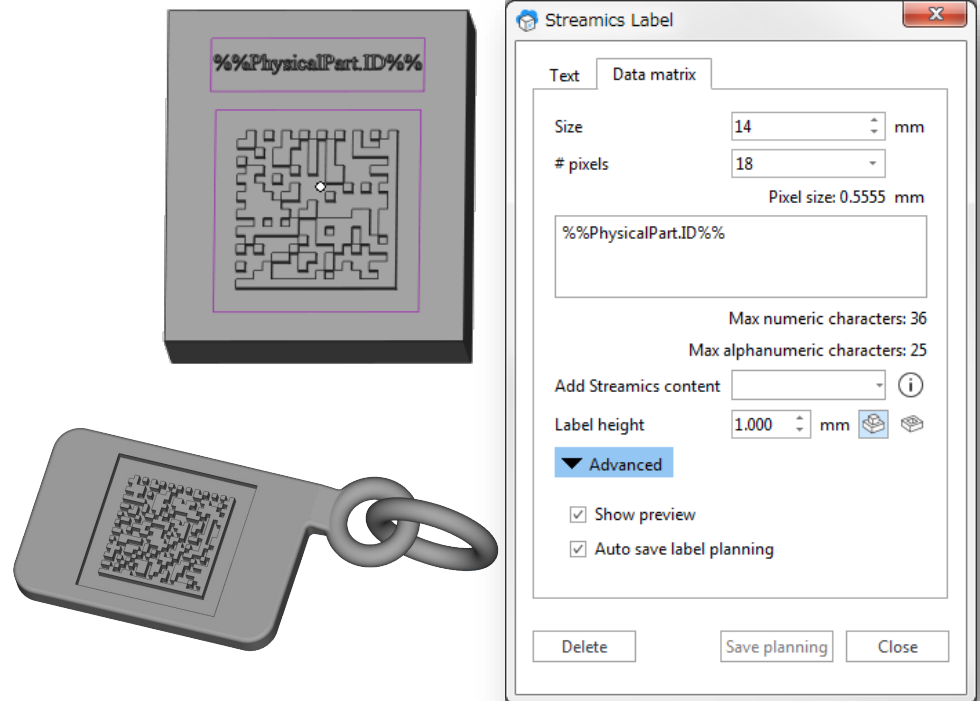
%%PhysicalPart.ID%%

Streamics Label

Text | Data matrix

Size 14 mm

# pixels 18

Pixel size: 0.5555 mm

%%PhysicalPart.ID%%

Max numeric characters: 36

Max alphanumeric characters: 25

Add Streamics content

Label height 1.000 mm

Advanced

Show preview

Auto save label planning

Delete

Save planning

Close